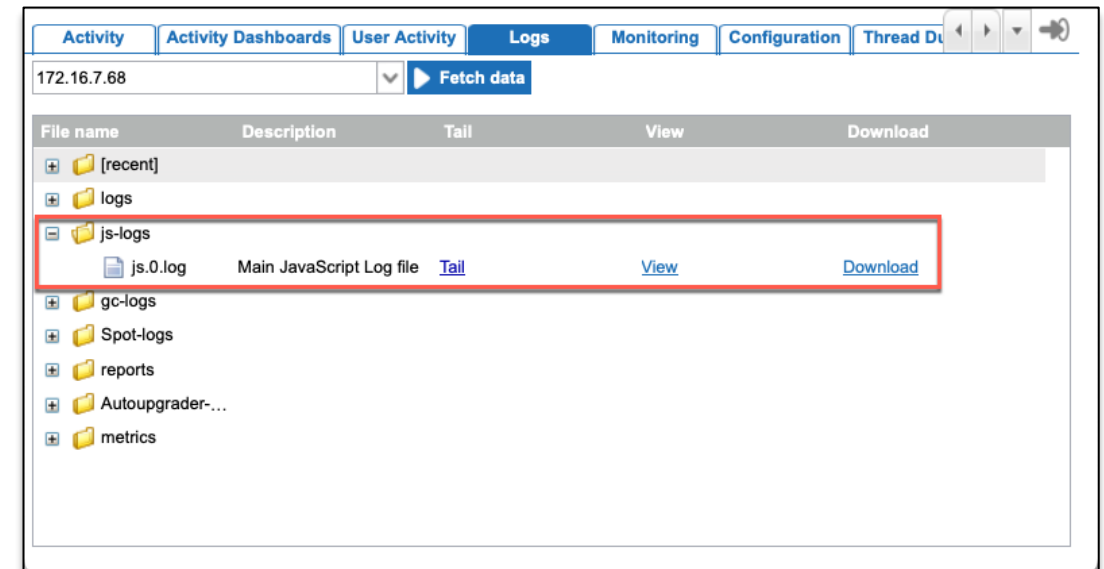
Activity | Activity Dashboards | User Activity | Logs | Monitoring | Configuration | Thread Du

172.16.7.68

Fetch data

| File name | Description | Tail | View | Download |
|---|---|---|---|---|
| [recent] | | | | |
| logs | | | | |
| js-logs | | | | |
| js.0.log | Main JavaScript Log file | Tail | View | Download |
| gc-logs | | | | |
| Spot-logs | | | | |
| reports | | | | |
| Autoupgrader-… | | | | |
| metrics | | | | |